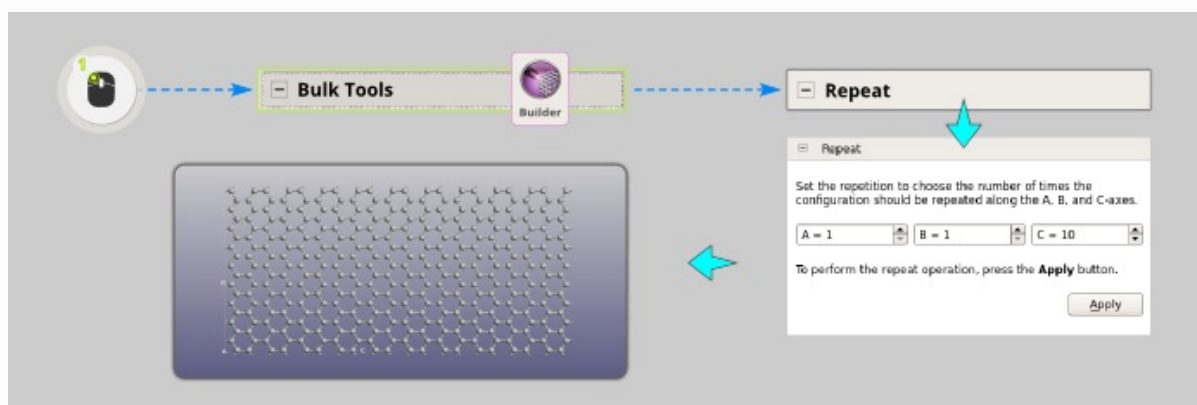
1

Bulk Tools

Builder

Repeat

Repeat

Set the repetition to choose the number of times the configuration should be repeated along the A, B, and C-axes.

A = 1
B = 1
C = 10

To perform the repeat operation, press the **Apply** button.

Apply